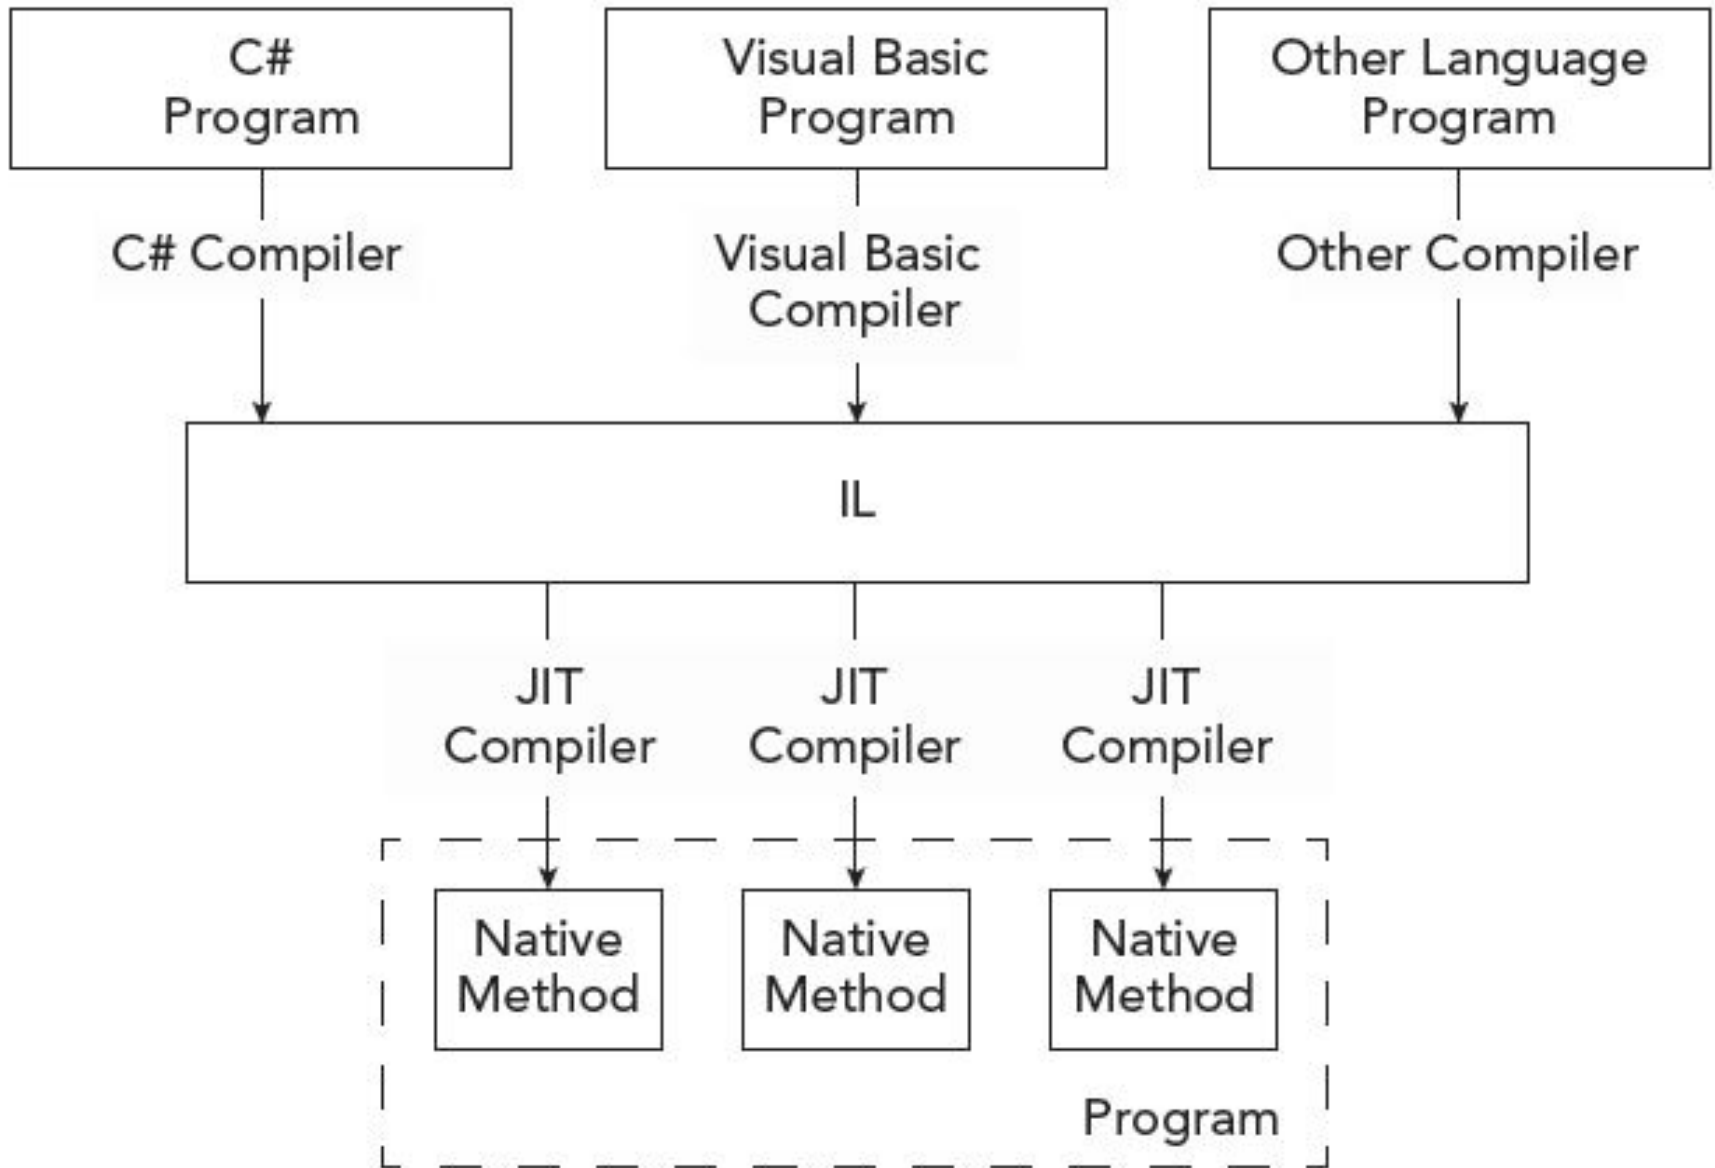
C# Program

Visual Basic Program

Other Language Program

C# Compiler

Visual Basic Compiler

Other Compiler

IL

JIT Compiler

JIT Compiler

JIT Compiler

Native Method

Native Method

Native Method

Program